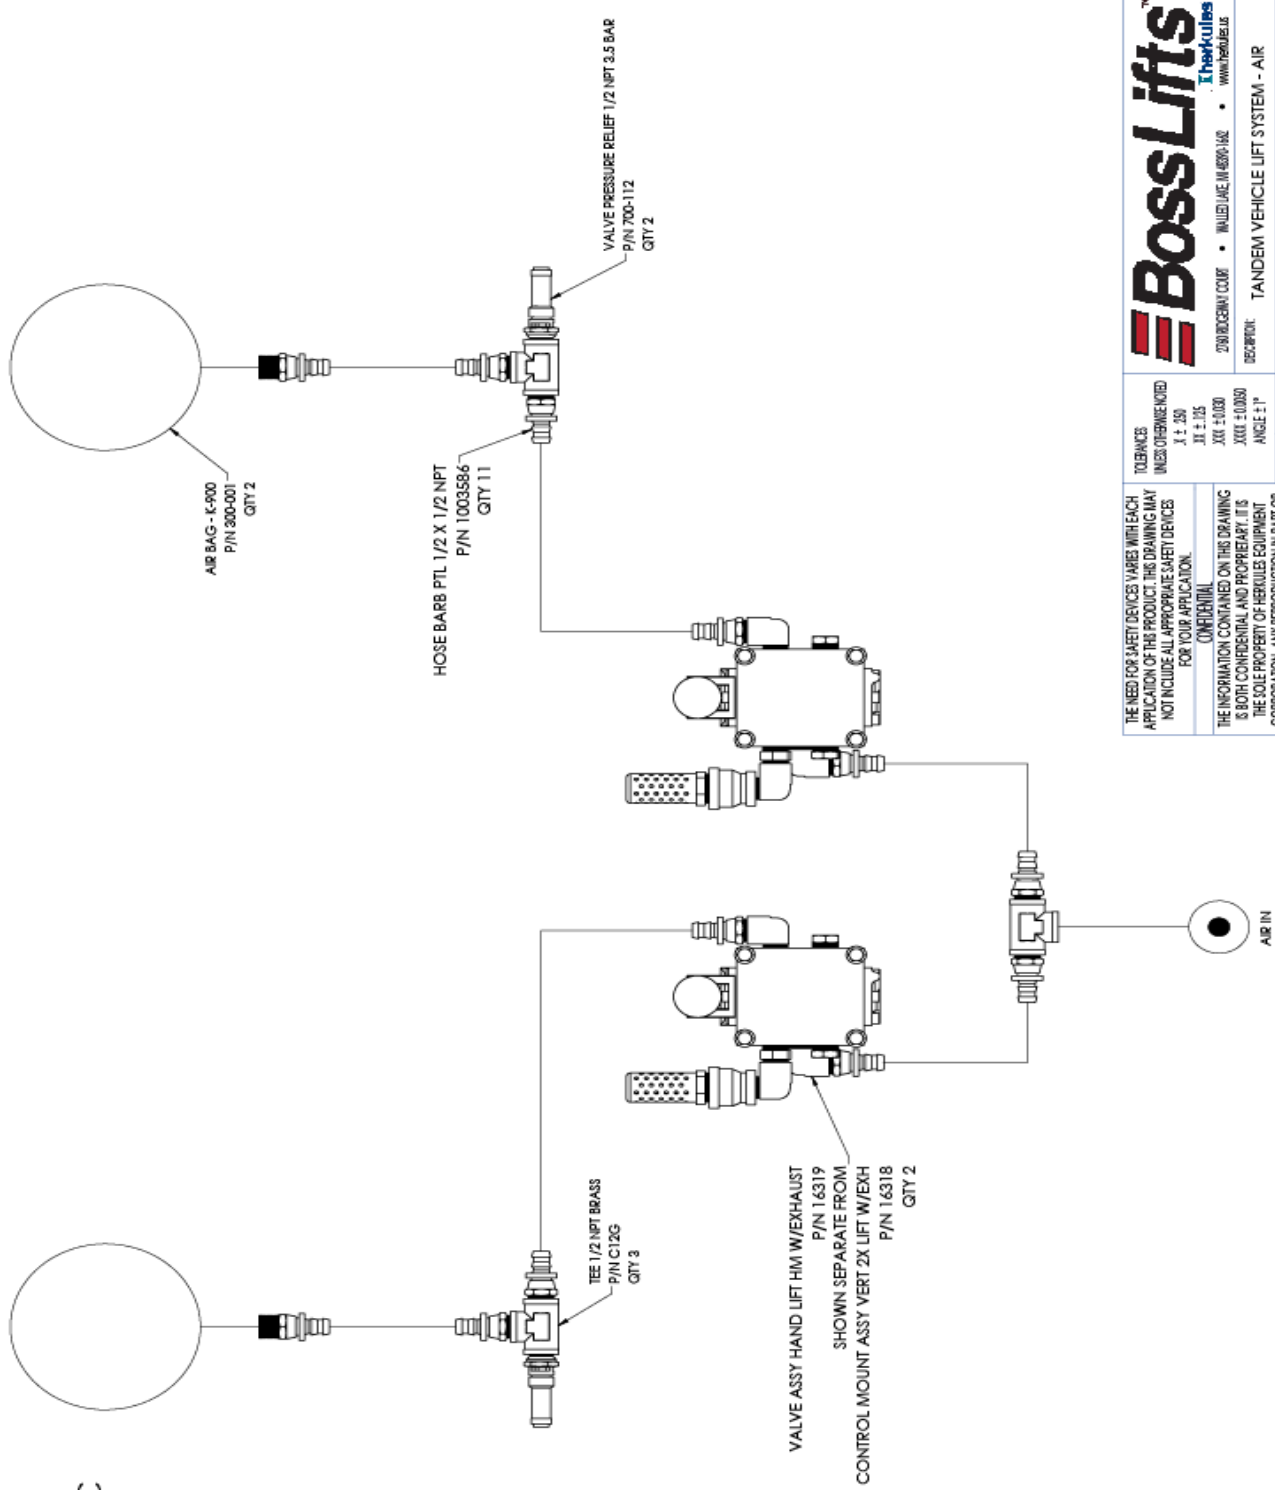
VALVE PRESSURE RELIEF 1/2 NPT 3.5 BAR
P/N 700-112
QTY 2

AIR BAG - K-900
P/N 300-001
QTY 2

HOSE BARB PTL 1/2 X 1/2 NPT
P/N 1003586
QTY 11

AIR IN

TEE 1/2 NPT BRASS
P/N C12G
QTY 3

VALVE ASSY HAND LIFT HM W/EXHAUST
P/N 16319
SHOWN SEPARATE FROM
CONTROL MOUNT ASSY VERT 2X LIFT W/EXH
P/N 16318
QTY 2

THE NEED FOR SAFETY DEVICES VARIES WITH EACH APPLICATION OF THIS PRODUCT. THIS DRAWING MAY NOT INCLUDE ALL APPROPRIATE SAFETY DEVICES FOR YOUR APPLICATION.
CONFIDENTIAL
THE INFORMATION CONTAINED ON THIS DRAWING IS BOTH CONFIDENTIAL AND PROPRIETARY. IT IS THE SOLE PROPERTY OF HERKULES EQUIPMENT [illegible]

TOLERANCES
UNLESS OTHERWISE NOTED
X ± .250
.XX ± .125
.XXX ± 0.030
.XXXX ± 0.0050
ANGLE ± 1°

BossLifts™
Therkules
2760 RIDGEWAY COURT • WALLED LAKE, MI 48390-1662 • www.therkules.us
DESCRIPTION: TANDEM VEHICLE LIFT SYSTEM - AIR